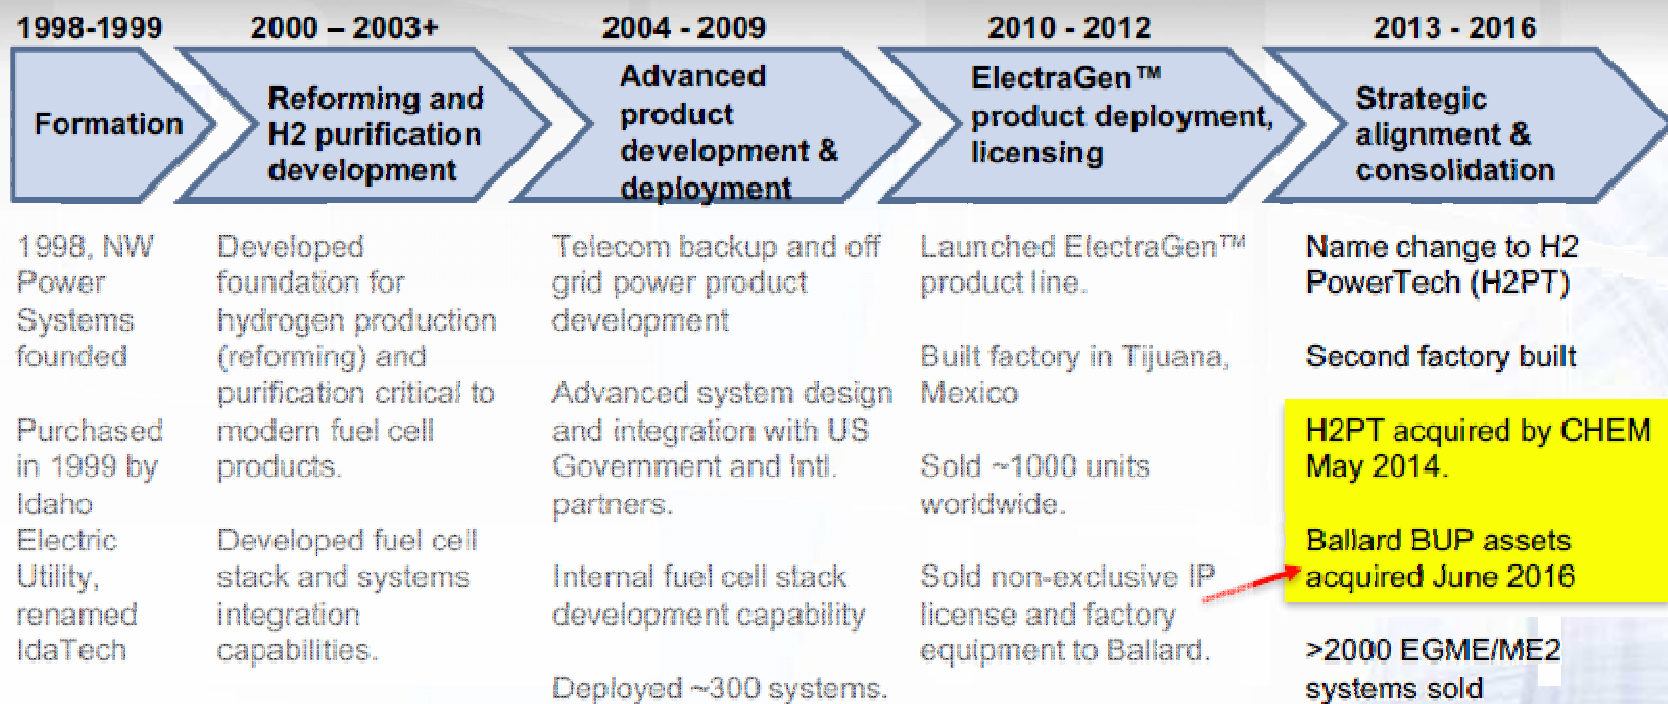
1998-1999

Formation

1998, NW Power Systems founded

Purchased in 1999 by Idaho Electric Utility, renamed IdaTech

2000 – 2003+

Reforming and H2 purification development

Developed foundation for hydrogen production (reforming) and purification critical to modern fuel cell products.

Developed fuel cell stack and systems integration capabilities.

2004 - 2009

Advanced product development & deployment

Telecom backup and off grid power product development

Advanced system design and integration with US Government and Intl. partners.

Internal fuel cell stack development capability

Deployed ~300 systems.

2010 - 2012

ElectraGen™ product deployment, licensing

Launched ElectraGen™ product line.

Built factory in Tijuana, Mexico

Sold ~1000 units worldwide.

Sold non-exclusive IP license and factory equipment to Ballard.

2013 - 2016

Strategic alignment & consolidation

Name change to H2 PowerTech (H2PT)

Second factory built

H2PT acquired by CHEM May 2014.

Ballard BUP assets acquired June 2016

>2000 EGME/ME2 systems sold